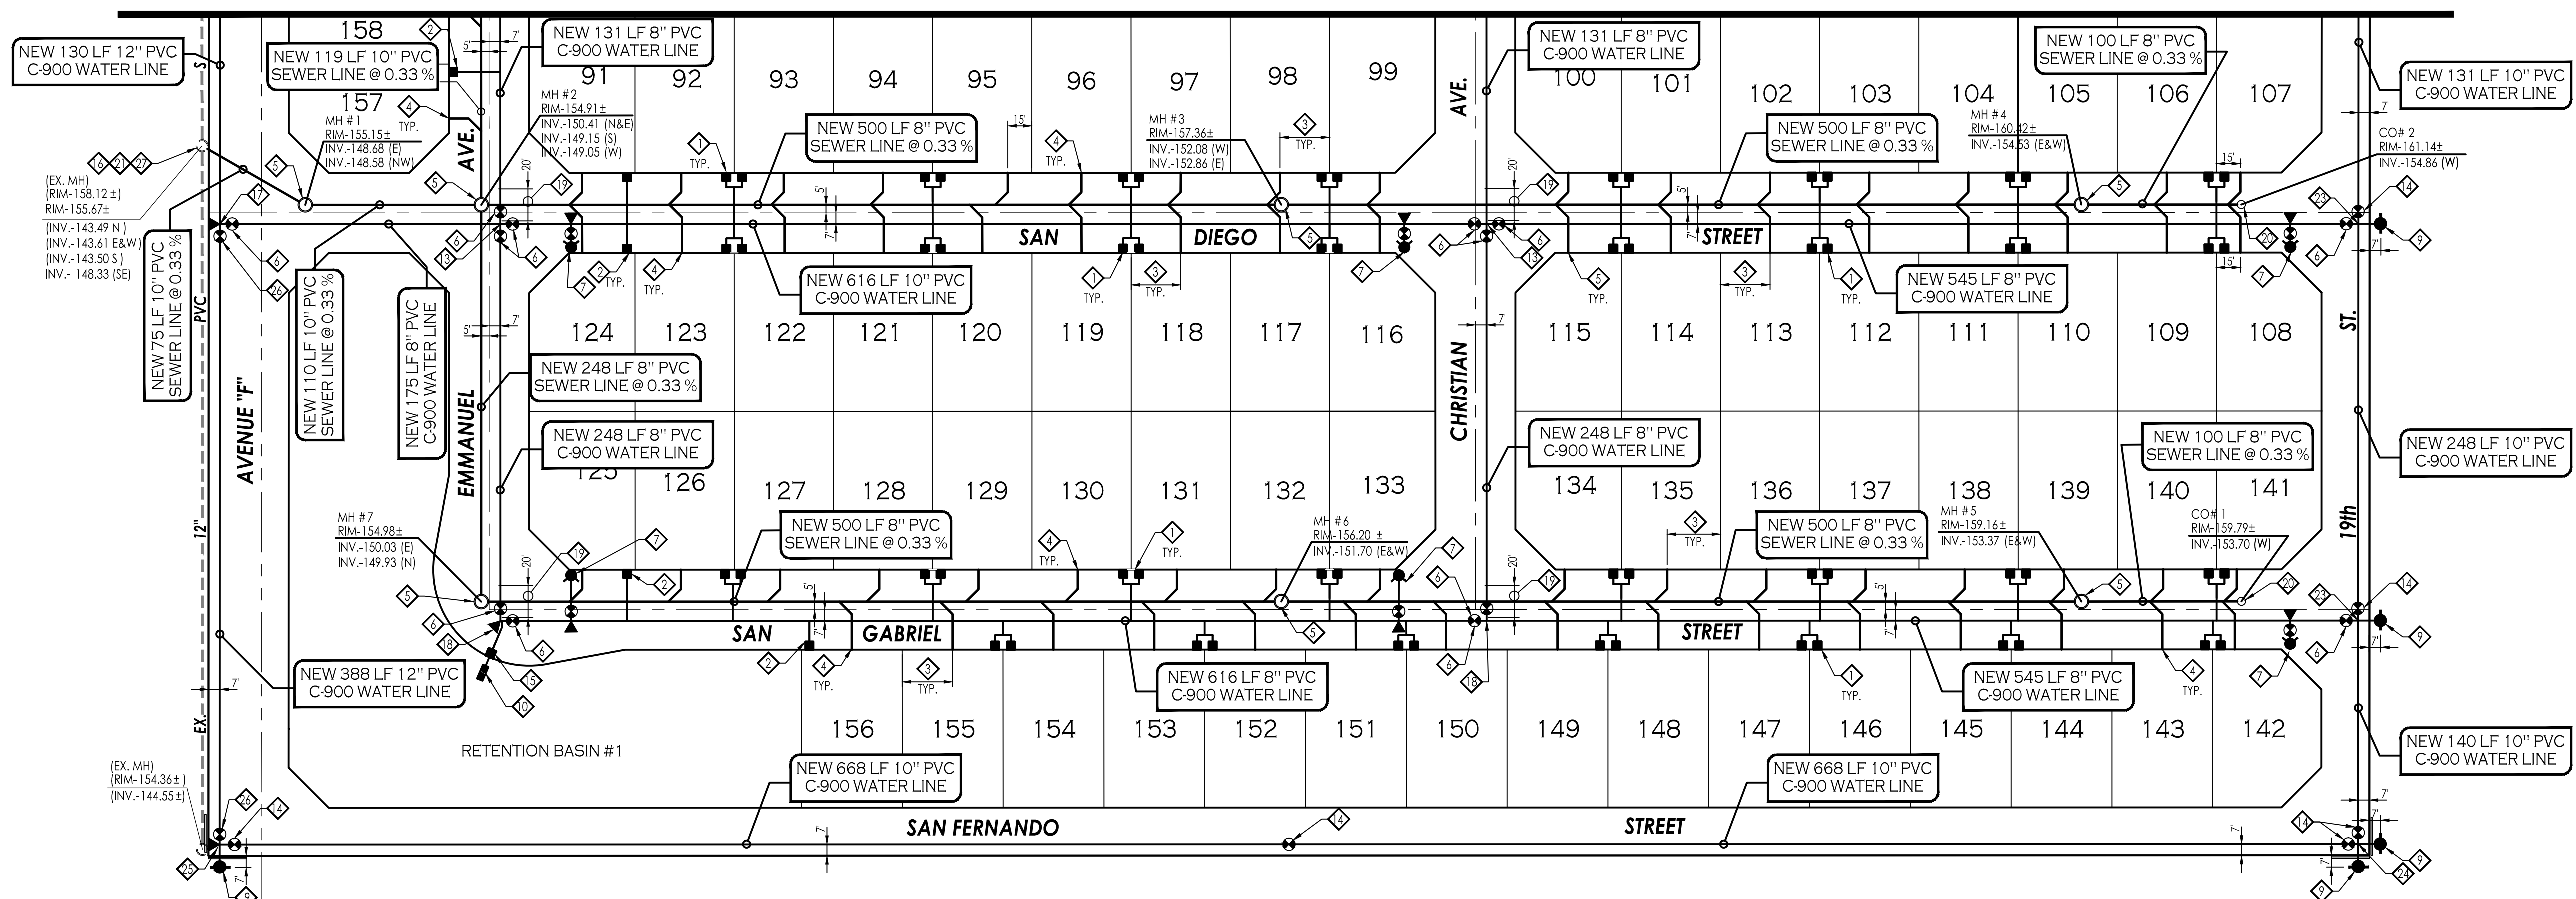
NEW 130 LF 12" PVC C-900 WATER LINE

158

NEW 119 LF 10" PVC SEWER LINE @ 0.33 %

NEW 131 LF 8" PVC C-900 WATER LINE

91 92 93 94 95 96 97 98 99

AVE.

NEW 131 LF 8" PVC C-900 WATER LINE

100 101 102 103 104 105 106 107

NEW 100 LF 8" PVC SEWER LINE @ 0.33 %

NEW 131 LF 10" PVC C-900 WATER LINE

157

MH # 1
RIM-155.15±
INV.-148.68 (E)
INV.-148.58 (NW)

AVE.

MH # 2
RIM-154.91±
INV.-150.41 (N&E)
INV.-149.15 (S)
INV.-149.05 (W)

NEW 500 LF 8" PVC SEWER LINE @ 0.33 %

MH # 3
RIM-157.36±
INV.-152.08 (W)
INV.-152.86 (E)

TYP.

NEW 500 LF 8" PVC SEWER LINE @ 0.33 %

MH # 4
RIM-160.42±
INV.-154.53 (E&W)

CO# 2
RIM-161.14±
INV.-154.86 (W)

(EX. MH)
(RIM-158.12 ±)
RIM-155.67±
(INV.-143.49 N)
(INV.-143.61 E&W)
(INV.-143.50 S)
INV.- 148.33 (SE)

SAN DIEGO STREET

NEW 75 LF 10" PVC SEWER LINE @ 0.33 %

PVC

NEW 110 LF 10" PVC SEWER LINE @ 0.33 %

NEW 175 LF 8" PVC C-900 WATER LINE

NEW 616 LF 10" PVC C-900 WATER LINE

NEW 545 LF 8" PVC C-900 WATER LINE

124 123 122 121 120 119 118 117 116

115 114 113 112 111 110 109 108

ST.

NEW 248 LF 8" PVC SEWER LINE @ 0.33 %

AVENUE "F"

EMMANUEL

CHRISTIAN

NEW 248 LF 8" PVC C-900 WATER LINE

NEW 248 LF 8" PVC C-900 WATER LINE

NEW 100 LF 8" PVC SEWER LINE @ 0.33 %

NEW 248 LF 10" PVC C-900 WATER LINE

125 126 127 128 129 130 131 132 133

134 135 136 137 138 139 140 141

12"

MH # 7
RIM-154.98±
INV.-150.03 (E)
INV.-149.93 (N)

NEW 500 LF 8" PVC SEWER LINE @ 0.33 %

MH # 6
RIM-156.20 ±
INV.-151.70 (E&W)

NEW 500 LF 8" PVC SEWER LINE @ 0.33 %

MH # 5
RIM-159.16±
INV.-153.37 (E&W)

CO# 1
RIM-159.79±
INV.-153.70 (W)

19th

SAN GABRIEL STREET

NEW 388 LF 12" PVC C-900 WATER LINE

NEW 616 LF 8" PVC C-900 WATER LINE

NEW 545 LF 8" PVC C-900 WATER LINE

EX.

156 155 154 153 152 151 150 149 148 147 146 145 144 143 142

RETENTION BASIN #1

NEW 668 LF 10" PVC C-900 WATER LINE

NEW 668 LF 10" PVC C-900 WATER LINE

NEW 140 LF 10" PVC C-900 WATER LINE

(EX. MH)
(RIM-154.36±)
(INV.-144.55±)

SAN FERNANDO STREET

TYP.